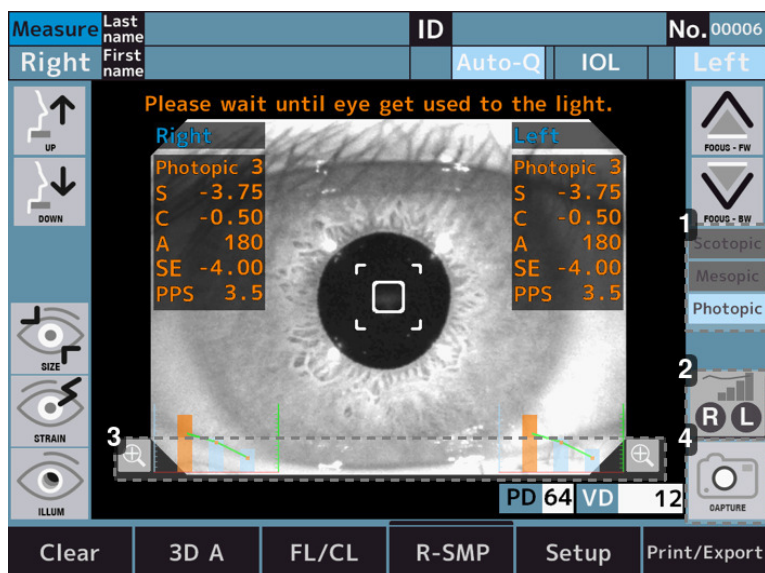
Measure Last name
Right First name
ID
No. 00006
Auto-Q IOL Left

UP
DOWN
SIZE
STRAIN
ILLUM

Please wait until eye get used to the light.

Right
Photopic 3
S -3.75
C -0.50
A 180
SE -4.00
PPS 3.5

Left
Photopic 3
S -3.75
C -0.50
A 180
SE -4.00
PPS 3.5

FOCUS - FW
FOCUS - BW
1
Scotopic
Mesopic
Photopic
2
R L
3
4
CAPTURE

PD 64 VD 12

Clear
3D A
FL/CL
R-SMP
Setup
Print/Export